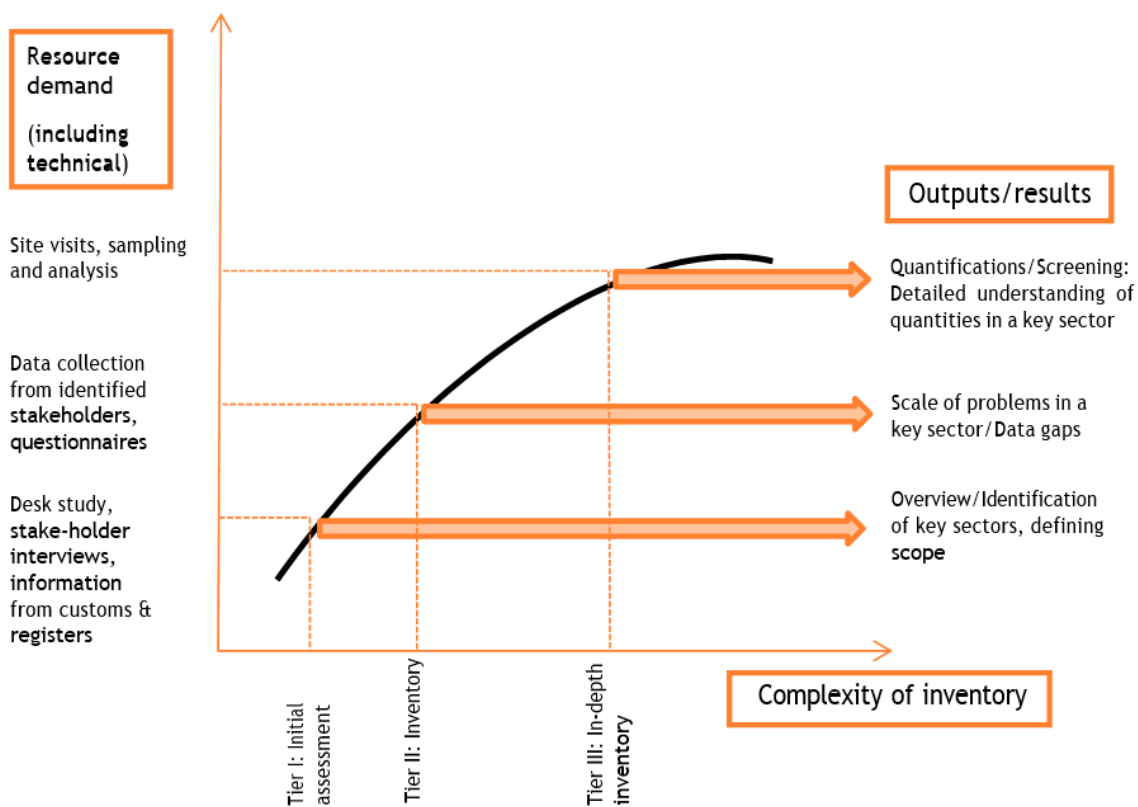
Resource demand

(including technical)

Outputs/results

Site visits, sampling and analysis

Quantifications/Screening: Detailed understanding of quantities in a key sector

Data collection from identified stakeholders, questionnaires

Scale of problems in a key sector/Data gaps

Desk study, stake-holder interviews, information from customs & registers

Overview/Identification of key sectors, defining scope

Complexity of inventory

Tier I: Initial assessment

Tier II: Inventory

Tier III: In-depth inventory